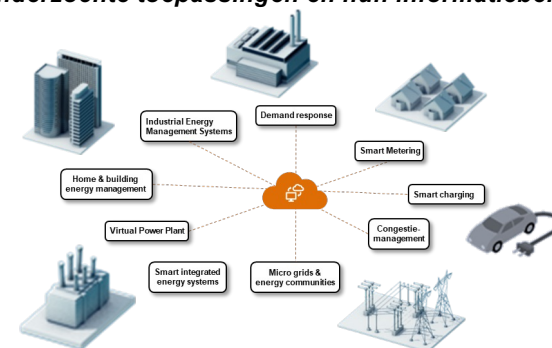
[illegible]nderzochte toepassingen en hun informatiebe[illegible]

Industrial Energy Management Systems

Demand response

Smart Metering

Home & building energy management

Smart charging

Virtual Power Plant

Congestie-management

Smart integrated energy systems

Micro grids & energy communities